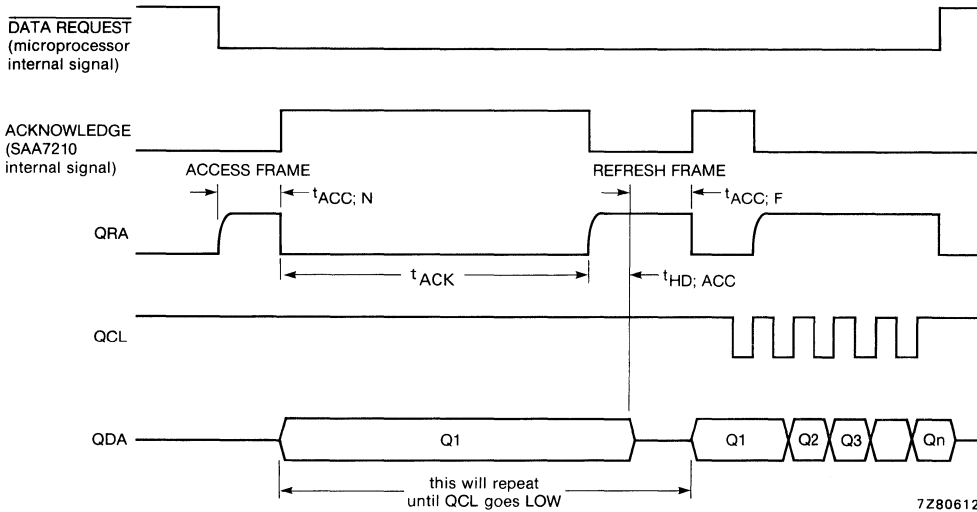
$\overline{\text{DATA REQUEST}}$ (microprocessor internal signal)

ACKNOWLEDGE (SAA7210 internal signal)

ACCESS FRAME

$t_{ACC;\,N}$

REFRESH FRAME

$t_{ACC;\,F}$

QRA

$t_{ACK}$

$t_{HD;\,ACC}$

QCL

QDA

Q1

Q1

Q2

Q3

Qn

this will repeat until QCL goes LOW

7Z80612